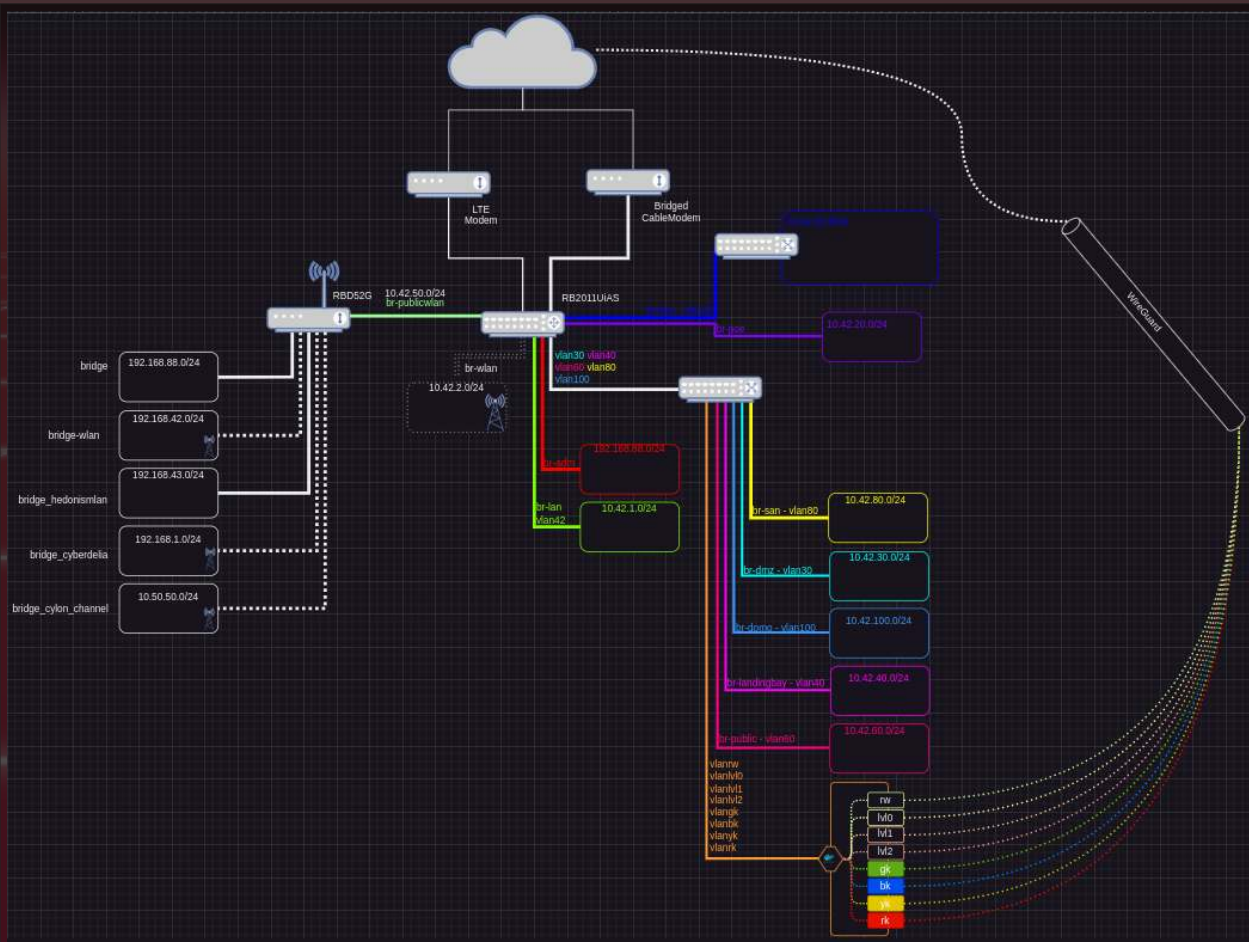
LTE Modem

Bridged CableModem

RBD52G

10.42.50.0/24
br-publicwlan

RB2011UiAS

br-poe

10.42.20.0/24

br-wlan

10.42.2.0/24

vlan30 vlan40
vlan60 vlan80
vlan100

bridge

192.168.88.0/24

bridge-wlan

192.168.42.0/24

bridge_hedonismlan

192.168.43.0/24

bridge_cyberdelia

192.168.1.0/24

bridge_cylon_channel

10.50.50.0/24

br-wan

192.168.88.0/24

br-lan
vlan42

10.42.1.0/24

br-san - vlan80

10.42.80.0/24

br-dmz - vlan30

10.42.30.0/24

br-domo - vlan100

10.42.100.0/24

br-landingbay - vlan40

10.42.40.0/24

br-public - vlan60

10.42.60.0/24

vlanrw
vlanlvl0
vlanlvl1
vlanlvl2
vlangk
vlanbk
vlanyk
vlanrk

rw
lvl0
lvl1
lvl2
gk
bk
yk
rk

WireGuard